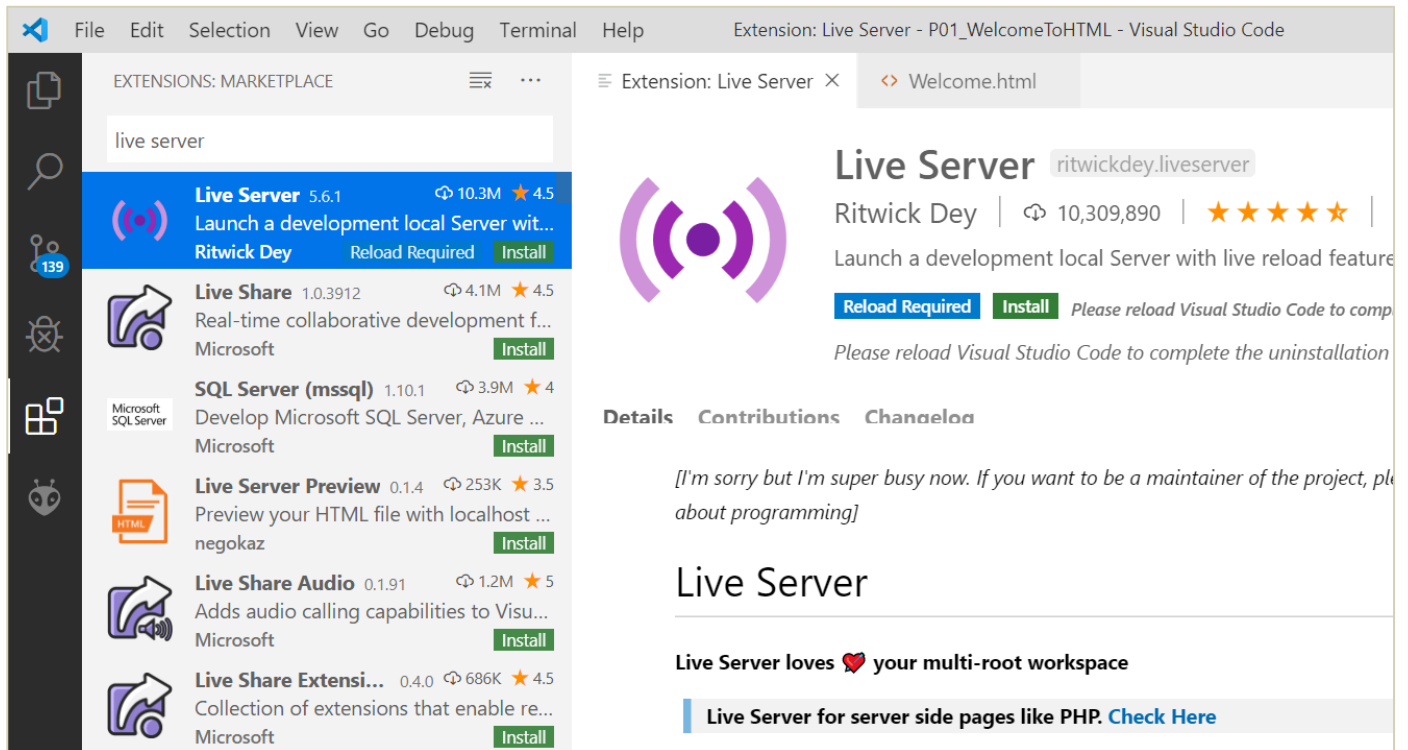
File Edit Selection View Go Debug Terminal Help Extension: Live Server - P01_WelcomeToHTML - Visual Studio Code

139

EXTENSIONS: MARKETPLACE ···

live server

Live Server 5.6.1 10.3M ★ 4.5
Launch a development local Server wit...
Ritwick Dey Reload Required Install

Live Share 1.0.3912 4.1M ★ 4.5
Real-time collaborative development f...
Microsoft Install

Microsoft SQL Server
SQL Server (mssql) 1.10.1 3.9M ★ 4
Develop Microsoft SQL Server, Azure ...
Microsoft Install

HTML
Live Server Preview 0.1.4 253K ★ 3.5
Preview your HTML file with localhost ...
negokaz Install

Live Share Audio 0.1.91 1.2M ★ 5
Adds audio calling capabilities to Visu...
Microsoft Install

Live Share Extensi... 0.4.0 686K ★ 4.5
Collection of extensions that enable re...
Microsoft Install

Extension: Live Server × Welcome.html

Live Server ritwickdey.liveserver
Ritwick Dey | 10,309,890 | ★★★★★ |
Launch a development local Server with live reload feature
Reload Required Install Please reload Visual Studio Code to comp
Please reload Visual Studio Code to complete the uninstallation

Details Contributions Changelog

[I'm sorry but I'm super busy now. If you want to be a maintainer of the project, pl about programming]

Live Server

Live Server loves ❤️ your multi-root workspace

Live Server for server side pages like PHP. Check Here